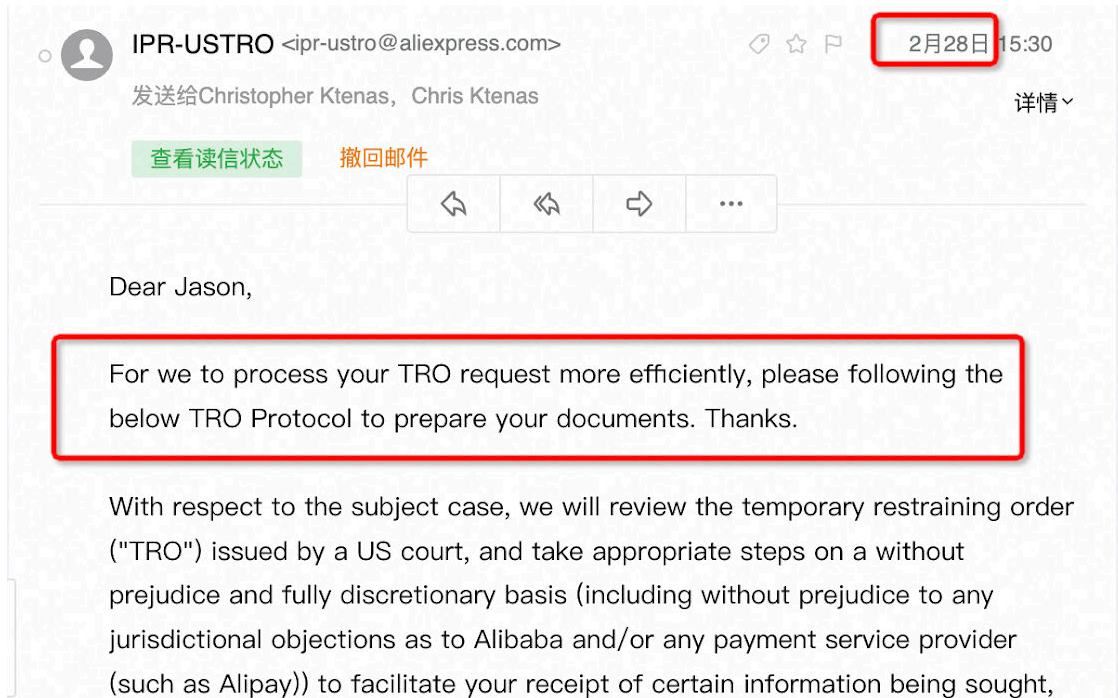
IPR-USTRO <ipr-ustro@aliexpress.com>

2月28日 15:30

发送给Christopher Ktenas，Chris Ktenas

详情

查看读信状态 撤回邮件

Dear Jason,

For we to process your TRO request more efficiently, please following the below TRO Protocol to prepare your documents. Thanks.

With respect to the subject case, we will review the temporary restraining order ("TRO") issued by a US court, and take appropriate steps on a without prejudice and fully discretionary basis (including without prejudice to any jurisdictional objections as to Alibaba and/or any payment service provider (such as Alipay)) to facilitate your receipt of certain information being sought,